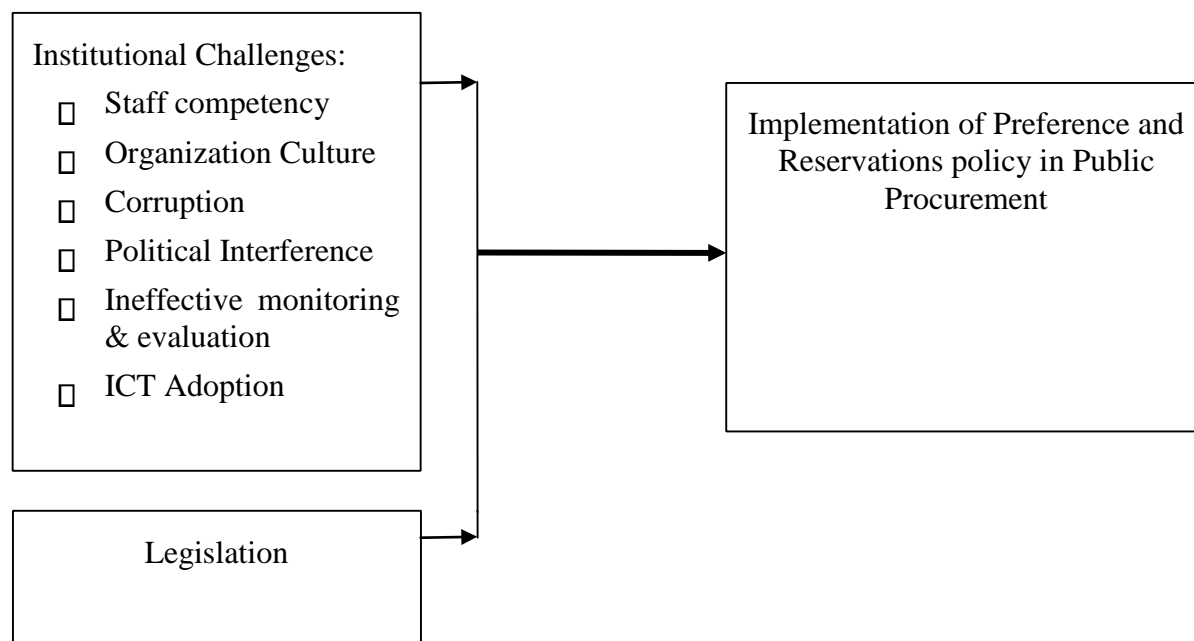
Institutional Challenges:

□ Staff competency
□ Organization Culture
□ Corruption
□ Political Interference
□ Ineffective monitoring & evaluation
□ ICT Adoption

Legislation

Implementation of Preference and Reservations policy in Public Procurement